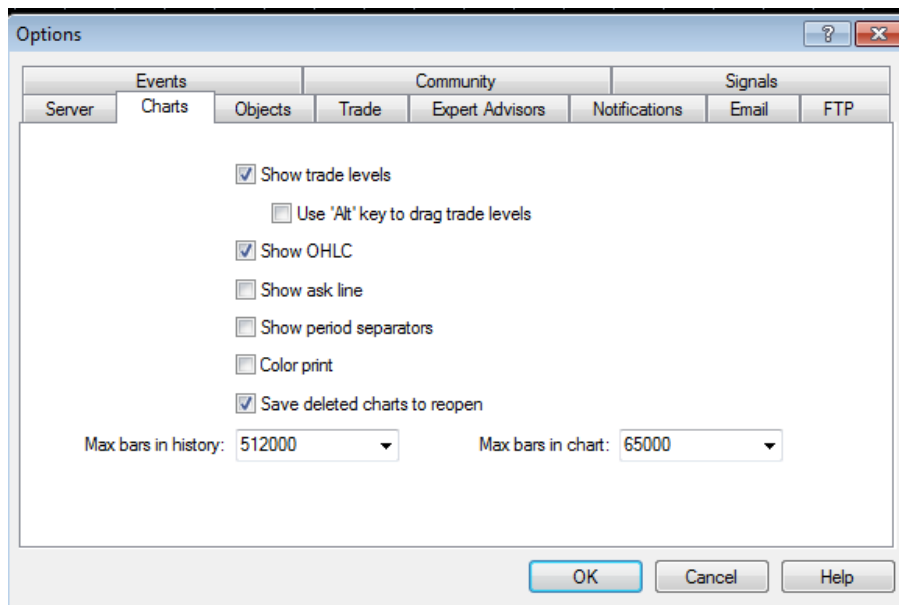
Options

?

Events
Community
Signals
Server
Charts
Objects
Trade
Expert Advisors
Notifications
Email
FTP

Show trade levels

Use 'Alt' key to drag trade levels

Show OHLC

Show ask line

Show period separators

Color print

Save deleted charts to reopen

Max bars in history: 512000

Max bars in chart: 65000

OK
Cancel
Help